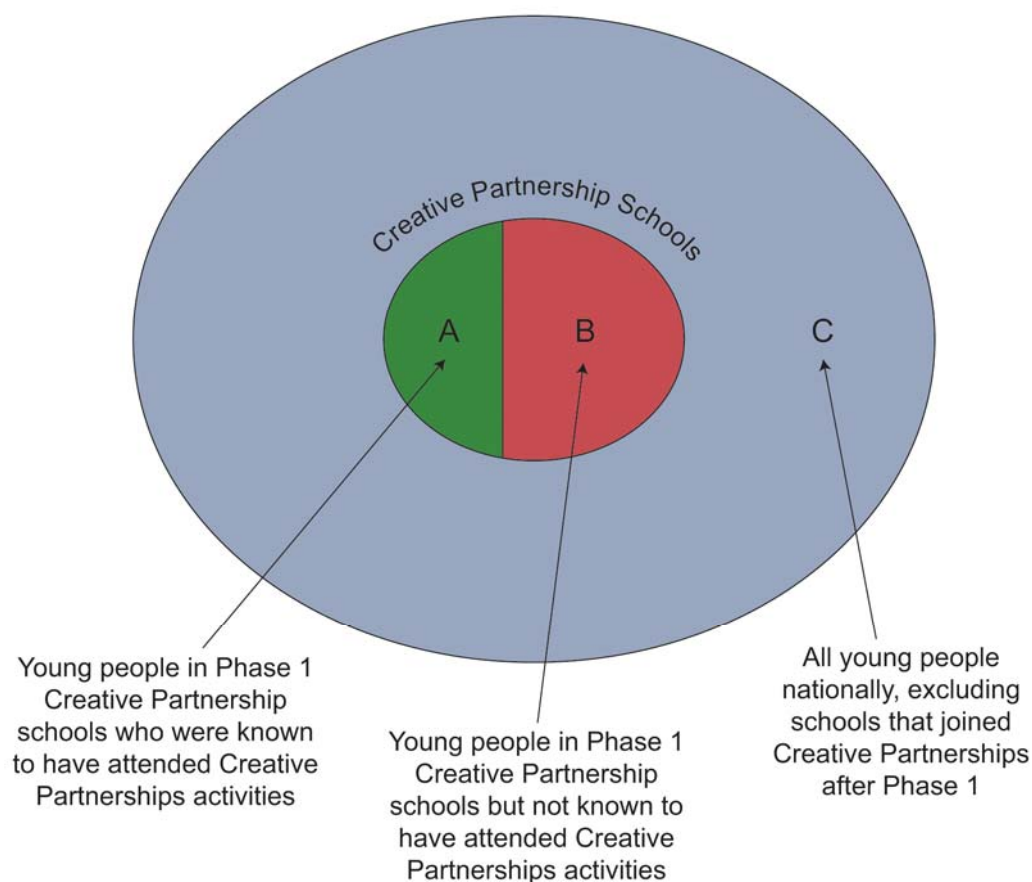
Creative Partnership Schools

A

B

C

Young people in Phase 1 Creative Partnership schools who were known to have attended Creative Partnerships activities

Young people in Phase 1 Creative Partnership schools but not known to have attended Creative Partnerships activities

All young people nationally, excluding schools that joined Creative Partnerships after Phase 1